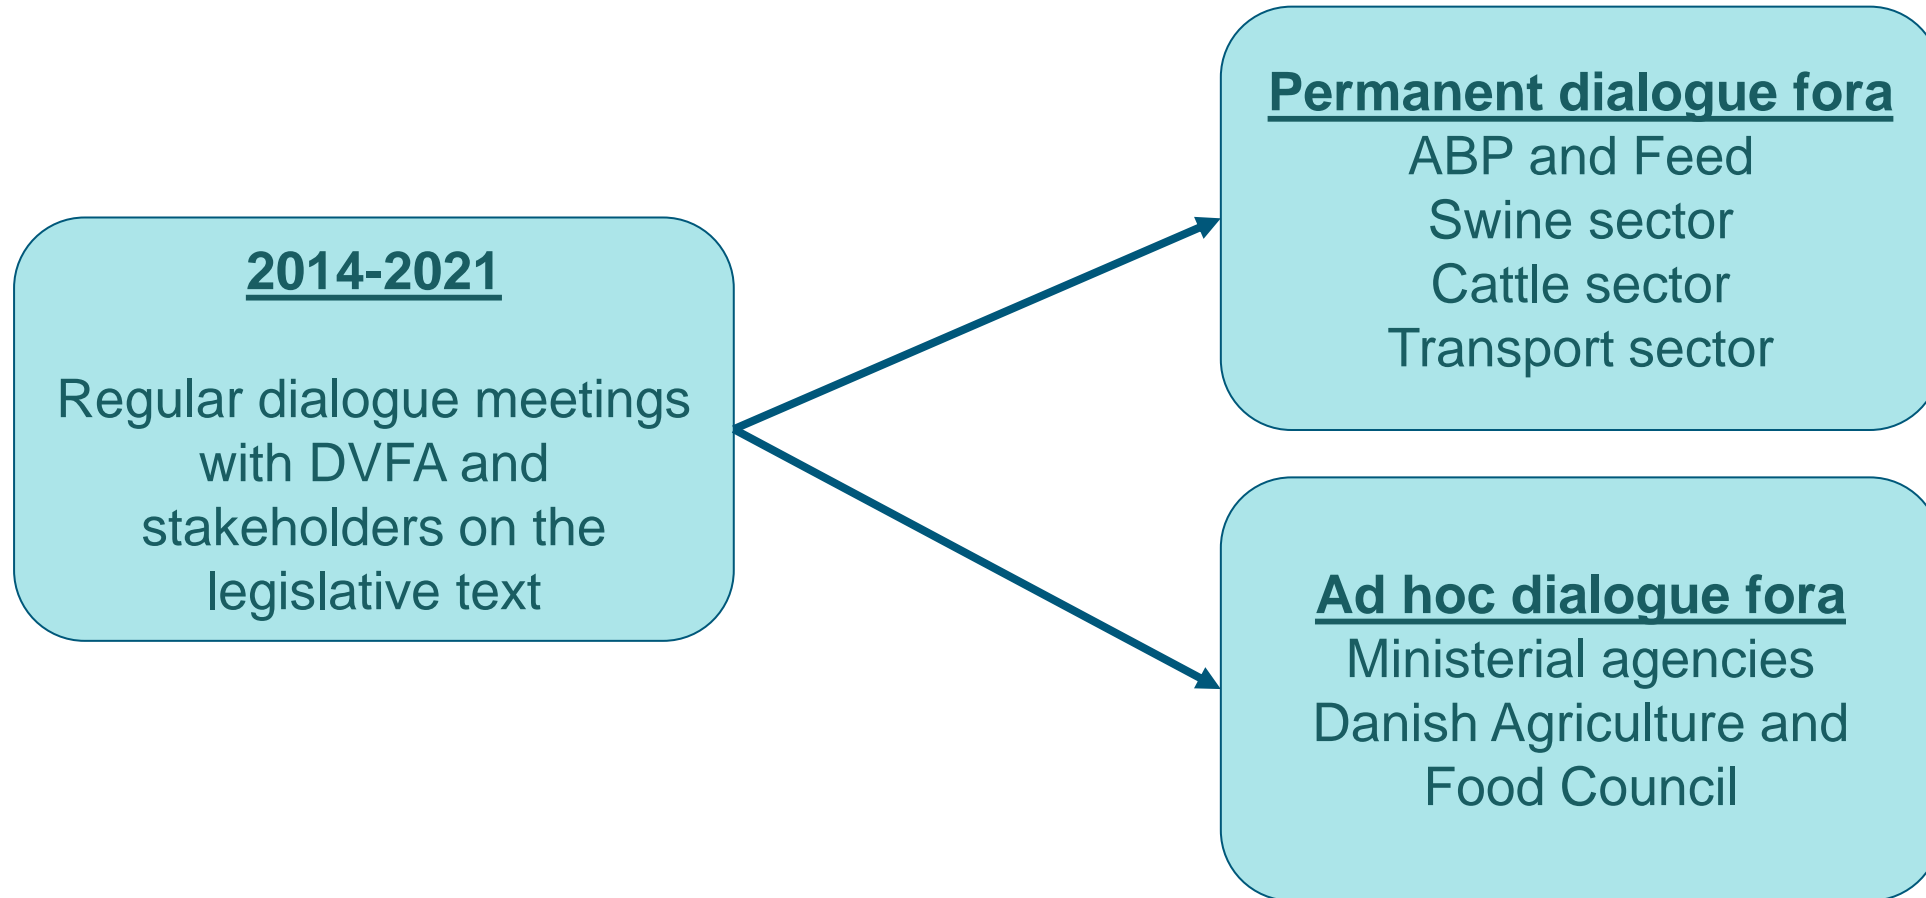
2014-2021

Regular dialogue meetings with DVFA and stakeholders on the legislative text

Permanent dialogue fora
ABP and Feed
Swine sector
Cattle sector
Transport sector

Ad hoc dialogue fora
Ministerial agencies
Danish Agriculture and Food Council